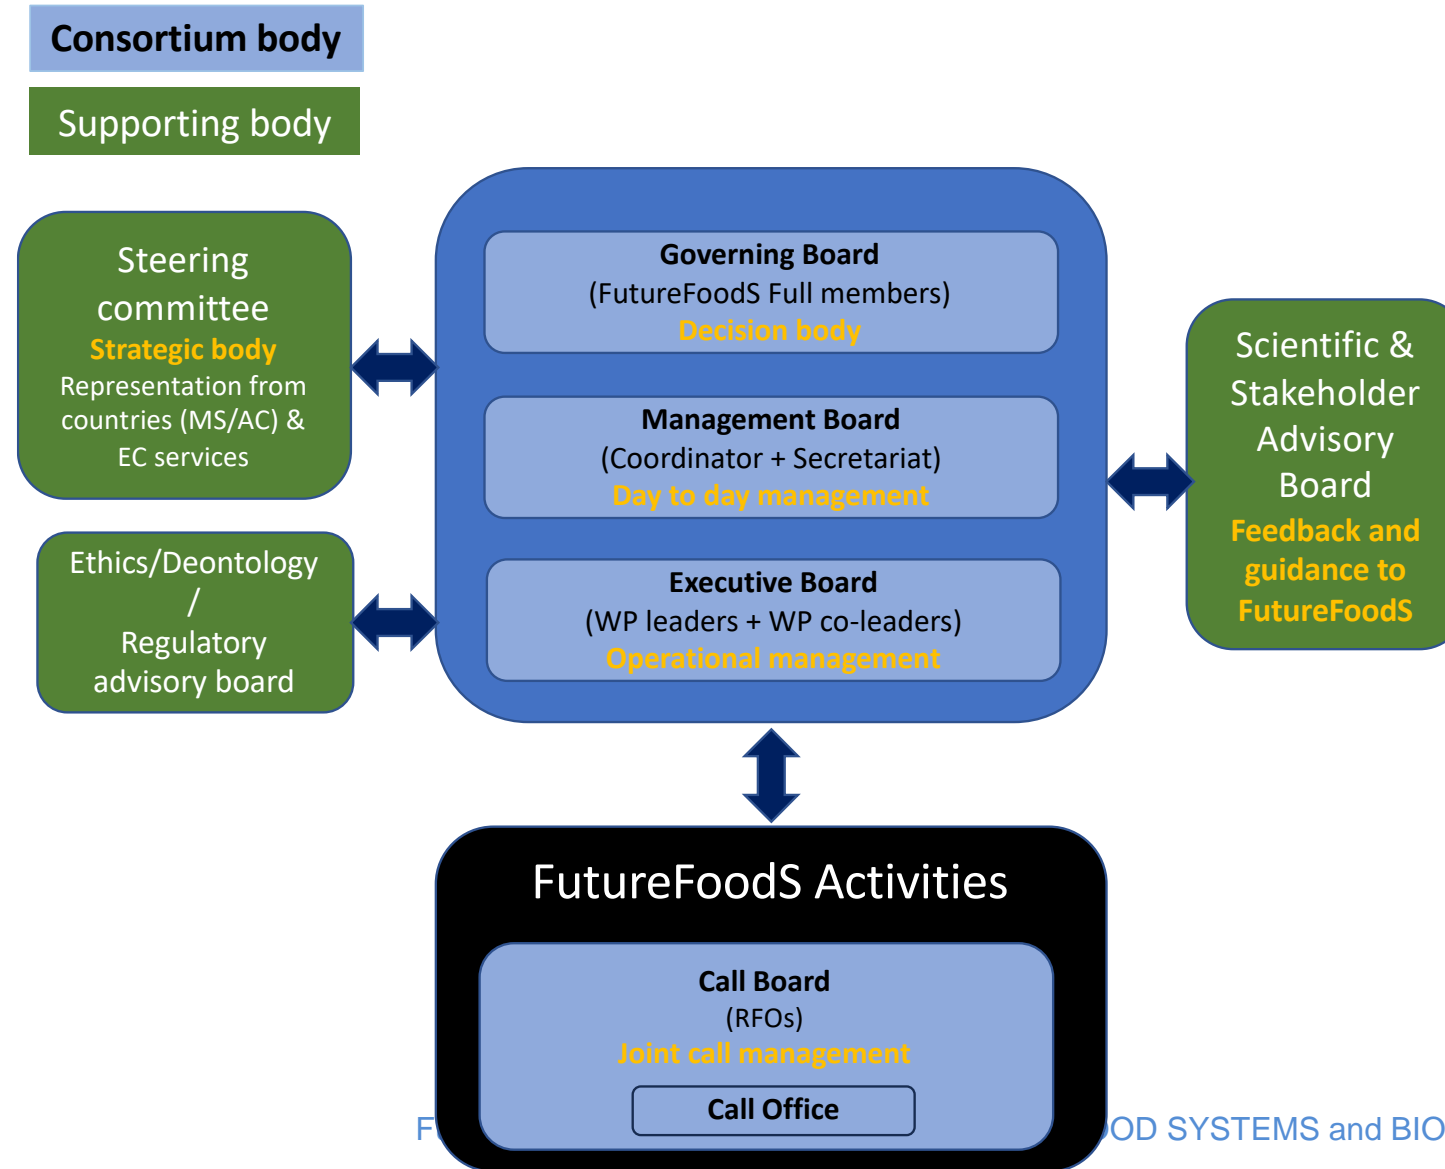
Consortium body

Supporting body

Steering committee
Strategic body
Representation from countries (MS/AC) & EC services

Ethics/Deontology / Regulatory advisory board

Governing Board
(FutureFoodS Full members)
Decision body

Management Board
(Coordinator + Secretariat)
Day to day management

Executive Board
(WP leaders + WP co-leaders)
Operational management

Scientific & Stakeholder Advisory Board
Feedback and guidance to FutureFoodS

FutureFoodS Activities

Call Board
(RFOs)
Joint call management

Call Office

F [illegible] OD SYSTEMS and BIO